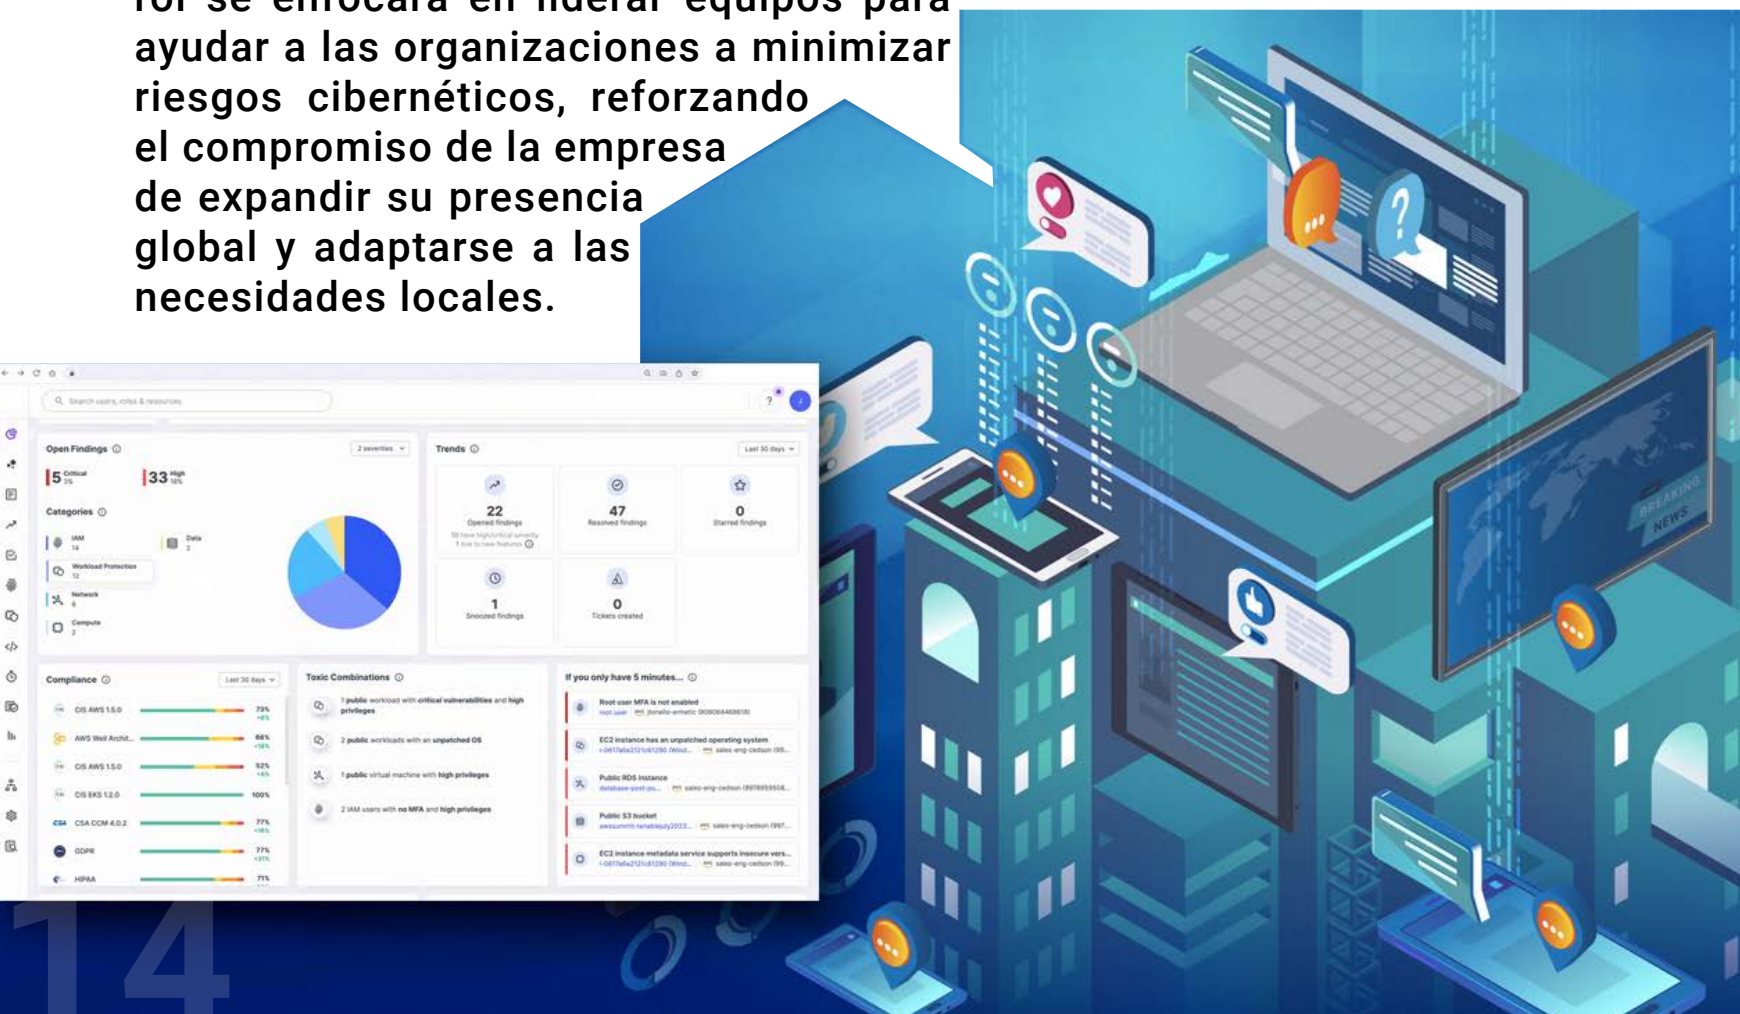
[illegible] se enfocará en liderar equipos para ayudar a las organizaciones a minimizar riesgos cibernéticos, reforzando el compromiso de la empresa de expandir su presencia global y adaptarse a las necesidades locales.

Search users, roles & resources

Open Findings

2 severities

5 Critical

33 High

Categories

IAM 14

Data 2

Workload Protection 12

Network 8

Compute 2

Trends

Last 30 days

22 Opened findings

47 Resolved findings

0 Starred findings

1 Snoozed findings

0 Tickets created

Compliance

Last 30 days

CIS AWS 1.5.0 73%

AWS Well Archit... 86%

CIS AWS 1.5.0 92%

CIS EKS 1.2.0 100%

CSA CCM 4.0.2 77%

GDPR 77%

HIPAA 71%

Toxic Combinations

1 public workload with critical vulnerabilities and high privileges

2 public workloads with an unpatched OS

1 public virtual machine with high privileges

2 IAM users with no MFA and high privileges

If you only have 5 minutes...

Root user MFA is not enabled

EC2 instance has an unpatched operating system

Public RDS instance

Public S3 bucket

EC2 instance metadata service supports insecure vers...

BREAKING NEWS

14